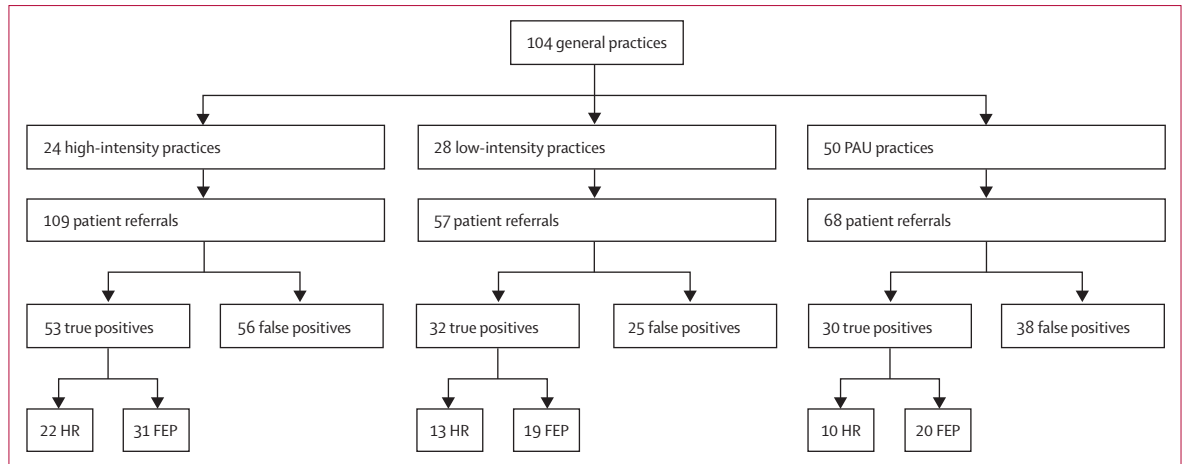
104 general practices

24 high-intensity practices

109 patient referrals

53 true positives

56 false positives

22 HR

31 FEP

28 low-intensity practices

57 patient referrals

32 true positives

25 false positives

13 HR

19 FEP

50 PAU practices

68 patient referrals

30 true positives

38 false positives

10 HR

20 FEP